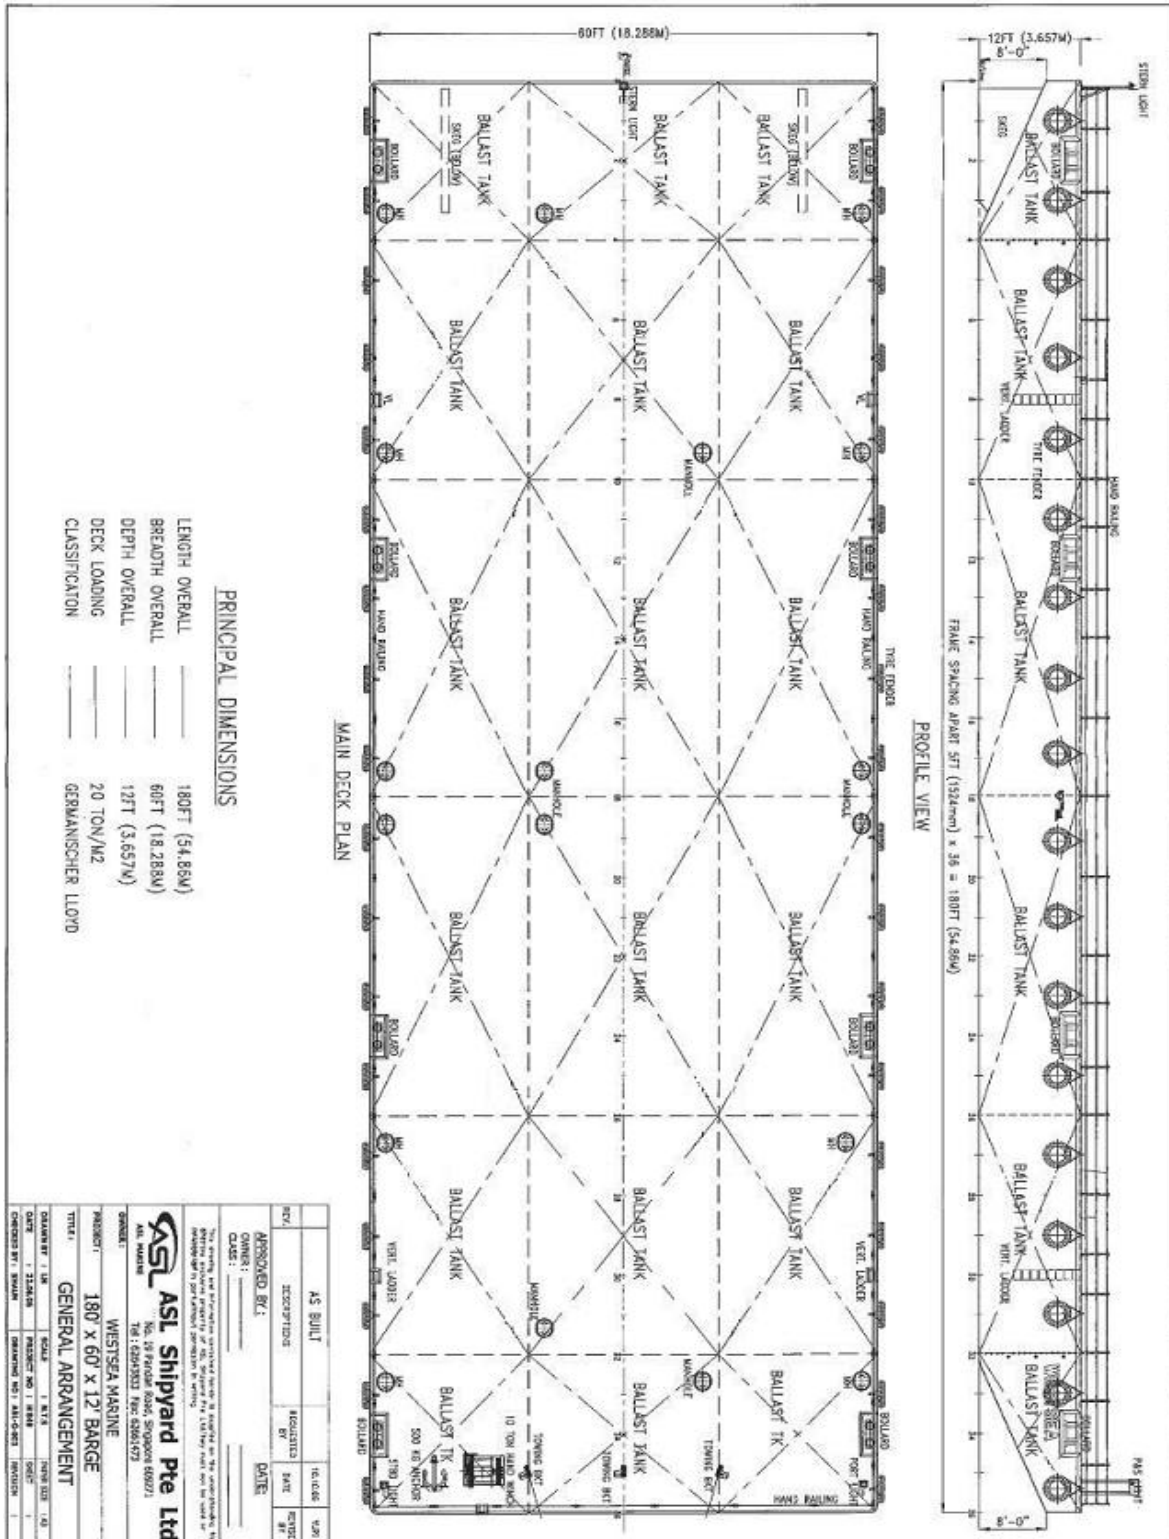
60FT (18.288M)

12FT (3.657M)
8'-0"

STERN LIGHT

BALLAST TANK
BALLAST TANK
BALLAST TANK
BALLAST TANK
BALLAST TANK
BALLAST TANK
BALLAST TANK
BALLAST TANK
BALLAST TANK
BALLAST TANK
BALLAST TANK
BALLAST TANK
BALLAST TANK
BALLAST TANK
BALLAST TK
BALLAST TK

SKEG (BELOW)
SKEG (BELOW)
BOLLARD
MANHOLE
HAND RAILING
TYRE FENDER
VERT. LADDER
TOWING BKT
10 TON HAND WINCH
500 KG ANCHOR
PORT LIGHT

SKEG
BALLAST TANK
BALLAST TANK
BALLAST TANK
BALLAST TANK
BALLAST TANK
BALLAST TANK
VERT. LADDER
TYRE FENDER
HAND RAILING
BOLLARD
PAS LIGHT

FRAME SPACING APART 5FT (1524mm) x 36 = 180FT (54.86M)

PROFILE VIEW

MAIN DECK PLAN

PRINCIPAL DIMENSIONS

| LENGTH OVERALL | — | 180FT (54.86M) |
|---|---|---|
| BREADTH OVERALL | — | 60FT (18.288M) |
| DEPTH OVERALL | — | 12FT (3.657M) |
| DECK LOADING | — | 20 TON/M2 |
| CLASSIFICATON | — | GERMANISCHER LLOYD |

8'-0"

| | AS BUILT | | | |
|---|---|---|---|---|
| REV. | DESCRIPTION | REQUESTED BY | DATE | REVISED BY |

APPROVED BY:
OWNER:
CLASS:
DATE:

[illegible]

ASL Shipyard Pte Ltd
No. 19 Pandan Road, Singapore 609271
Tel: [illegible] Fax: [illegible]

OWNER:
WESTSEA MARINE
PROJECT:
180' x 60' x 12' BARGE
TITLE:
GENERAL ARRANGEMENT

DRAWN BY : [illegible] SCALE : N.T.S PAPER SIZE : A3
DATE : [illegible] PROJECT NO : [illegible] SHEET
CHECKED BY : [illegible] DRAWING NO : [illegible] REVISION